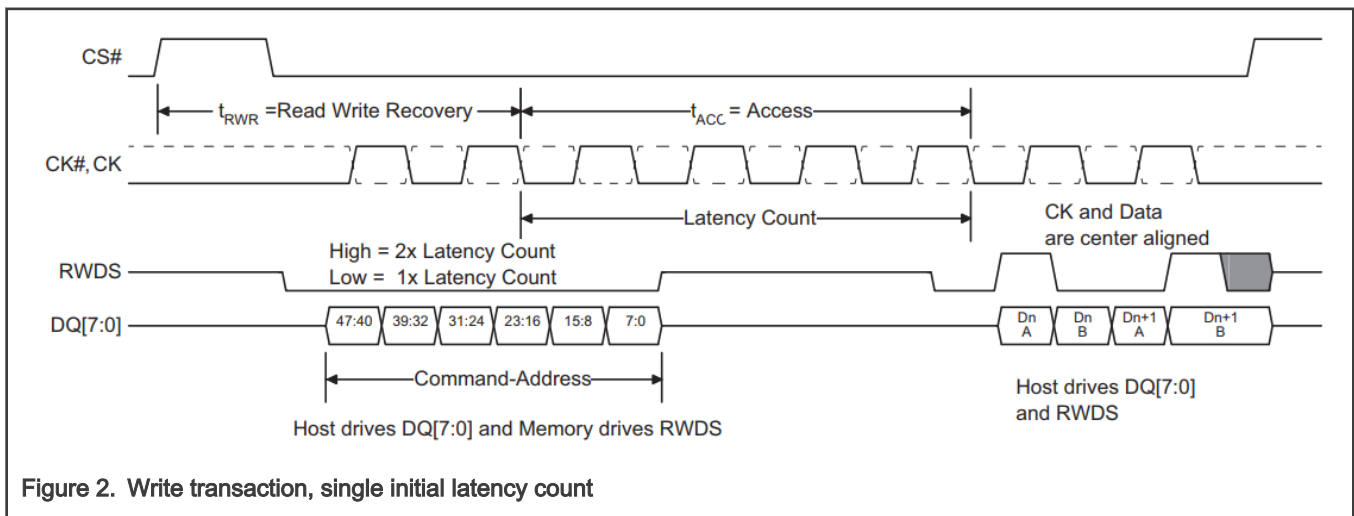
CS#

$t_{RWR}$ =Read Write Recovery

$t_{ACC}$ = Access

CK#, CK

Latency Count

CK and Data are center aligned

High = 2x Latency Count
Low = 1x Latency Count

RWDS

DQ[7:0]

47:40 39:32 31:24 23:16 15:8 7:0

Dn A Dn B Dn+1 A Dn+1 B

Command-Address

Host drives DQ[7:0] and RWDS

Host drives DQ[7:0] and Memory drives RWDS

Figure 2. Write transaction, single initial latency count